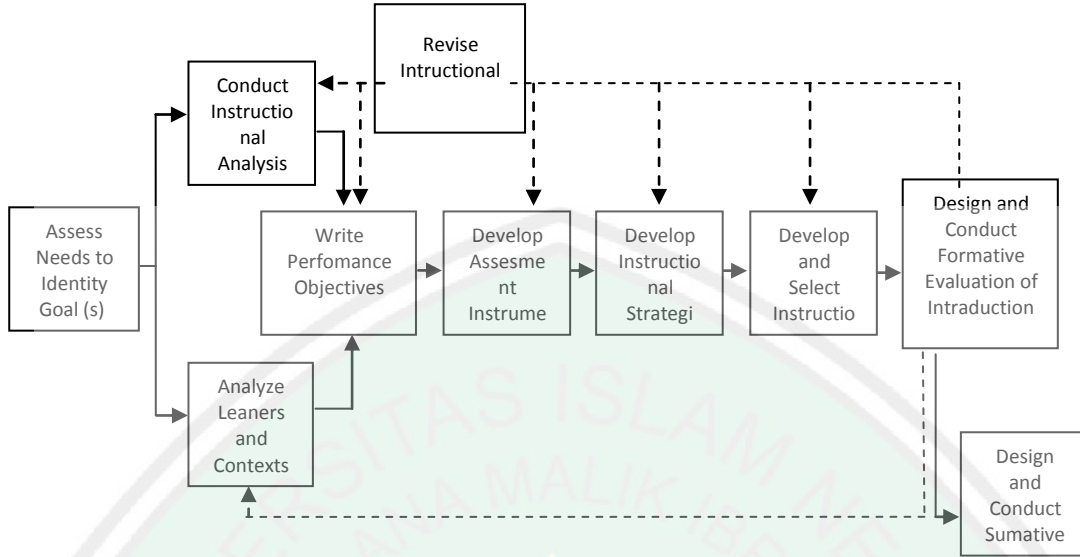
Revise Intructional

Conduct Instructional Analysis

Assess Needs to Identity Goal (s)

Write Perfomance Objectives

Develop Assesment Instrume

Develop Instructional Strategi

Develop and Select Instructio

Design and Conduct Formative Evaluation of Intraduction

Analyze Leaners and Contexts

Design and Conduct Sumative

UNIVERSITAS ISLAM NEGERI MAULANA MALIK IBRAHIM